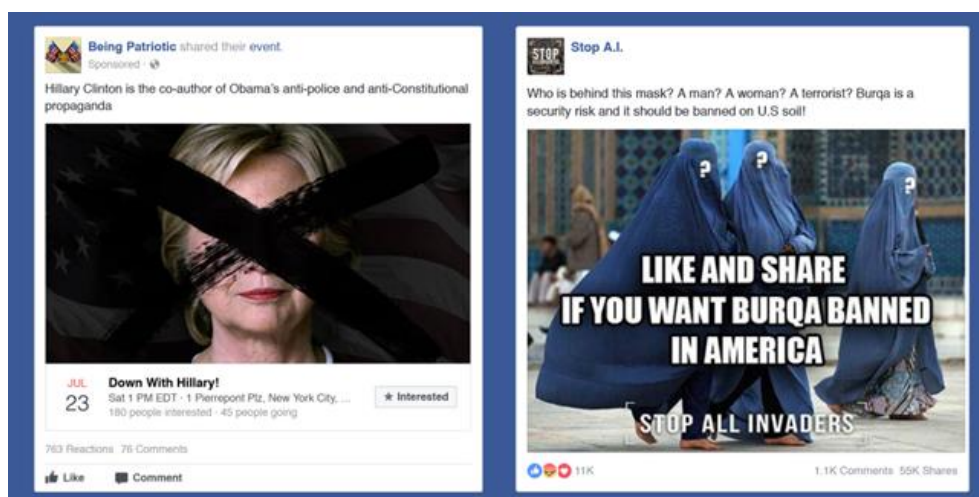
Being Patriotic shared their event.
Sponsored · 

Hillary Clinton is the co-author of Obama's anti-police and anti-Constitutional propaganda

JUL
23

Down With Hillary!
Sat 1 PM EDT · 1 Pierrepont Plz, New York City, ...
180 people interested · 45 people going

★ Interested

763 Reactions 76 Comments

Like Comment

STOP

Stop A.I.

Who is behind this mask? A man? A woman? A terrorist? Burqa is a security risk and it should be banned on U.S soil!

?
?
?

LIKE AND SHARE
IF YOU WANT BURQA BANNED
IN AMERICA

STOP ALL INVADERS

11K

1.1K Comments 55K Shares